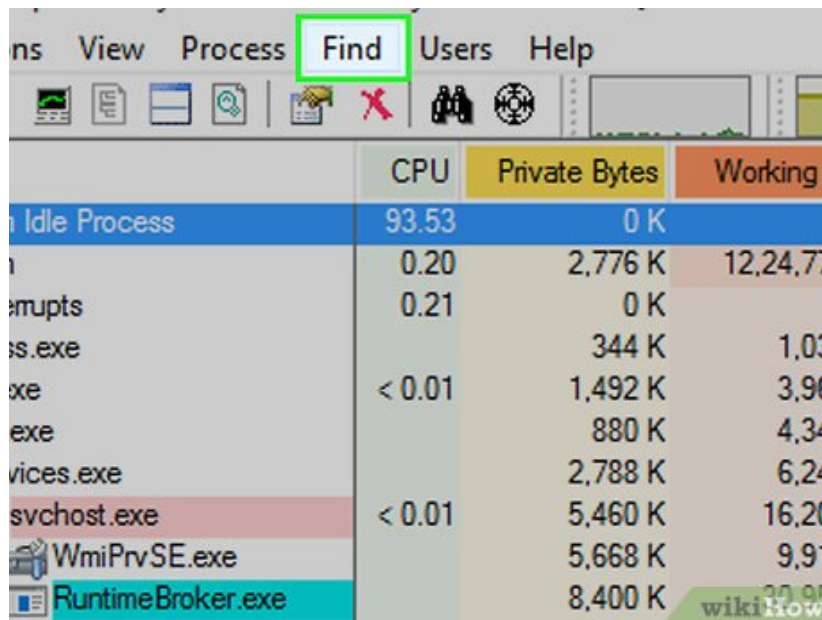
ns View Process Find Users Help

| | CPU | Private Bytes | Working |
|---|---|---|---|
| n Idle Process | 93.53 | 0 K | |
| n | 0.20 | 2,776 K | 12,24,77 |
| errupts | 0.21 | 0 K | |
| ss.exe | | 344 K | 1,03 |
| xe | < 0.01 | 1,492 K | 3,96 |
| exe | | 880 K | 4,34 |
| vices.exe | | 2,788 K | 6,24 |
| svchost.exe | < 0.01 | 5,460 K | 16,20 |
| WmiPrvSE.exe | | 5,668 K | 9,91 |
| RuntimeBroker.exe | | 8,400 K | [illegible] |

wikiHow